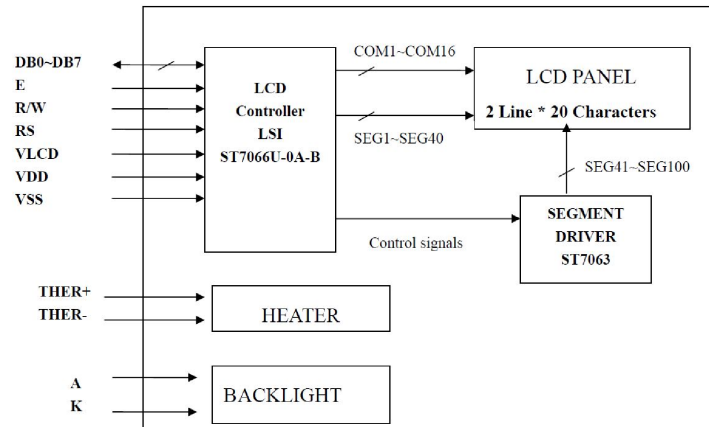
DB0~DB7
E
R/W
RS
VLCD
VDD
VSS

LCD
Controller
LSI
ST7066U-0A-B

COM1~COM16

SEG1~SEG40

LCD PANEL
2 Line * 20 Characters

SEG41~SEG100

Control signals

SEGMENT
DRIVER
ST7063

THER+
THER-

HEATER

A
K

BACKLIGHT